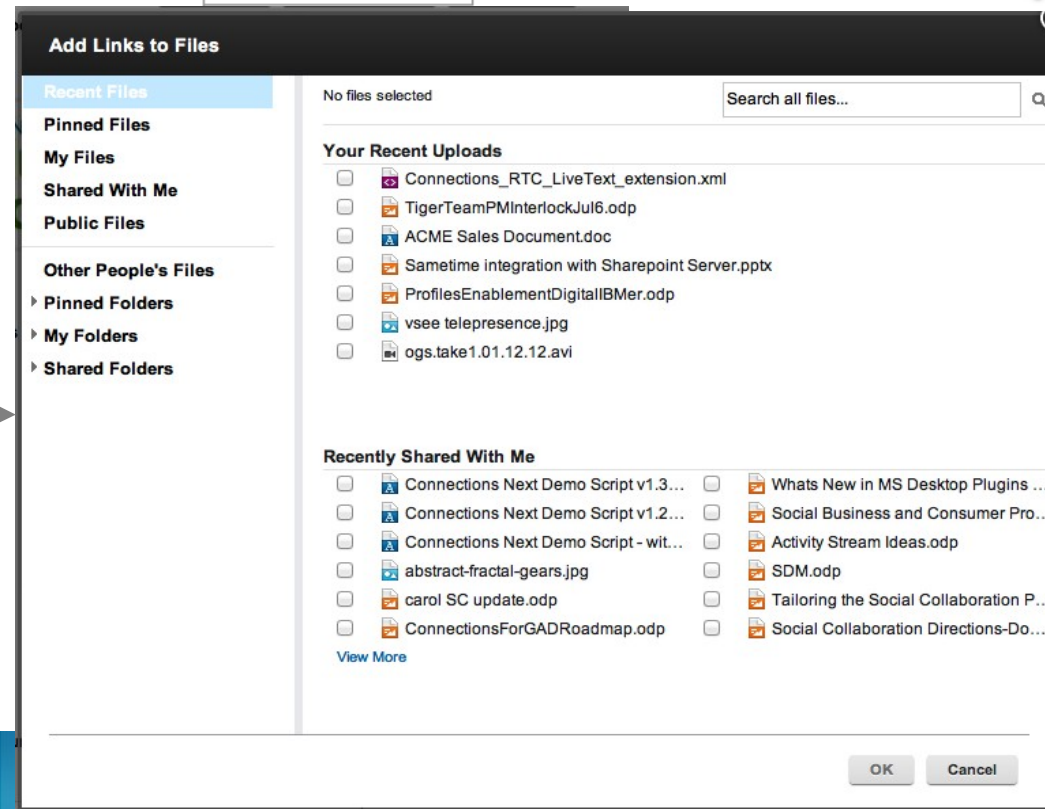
Add Links to Files

Recent Files
Pinned Files
My Files
Shared With Me
Public Files

Other People's Files
Pinned Folders
My Folders
Shared Folders

No files selected

Search all files...

Your Recent Uploads
Connections_RTC_LiveText_extension.xml
TigerTeamPMInterlockJul6.odp
ACME Sales Document.doc
Sametime integration with Sharepoint Server.pptx
ProfilesEnablementDigitalIBMer.odp
vsee telepresence.jpg
ogs.take1.01.12.12.avi

Recently Shared With Me
Connections Next Demo Script v1.3...
Connections Next Demo Script v1.2...
Connections Next Demo Script - wit...
abstract-fractal-gears.jpg
carol SC update.odp
ConnectionsForGADRoadmap.odp
Whats New in MS Desktop Plugins ...
Social Business and Consumer Pro...
Activity Stream Ideas.odp
SDM.odp
Tailoring the Social Collaboration P...
Social Collaboration Directions-Do...
View More

OK
Cancel